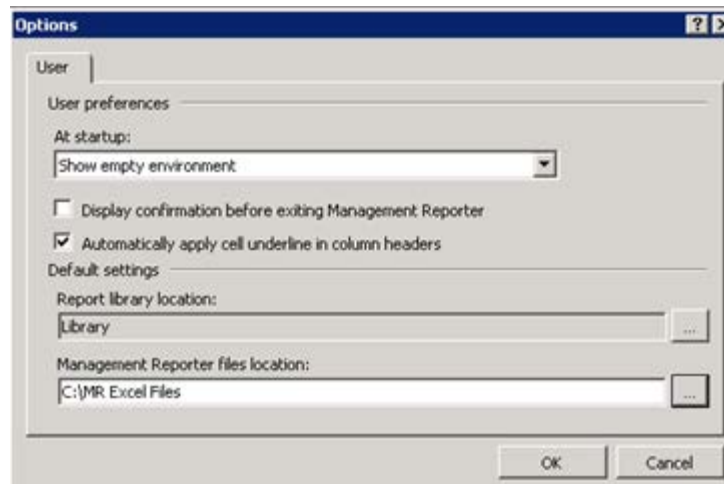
Options

User

User preferences

At startup:

Show empty environment

Display confirmation before exiting Management Reporter

Automatically apply cell underline in column headers

Default settings

Report library location:

Library

...

Management Reporter files location:

C:\MR Excel Files

...

OK

Cancel